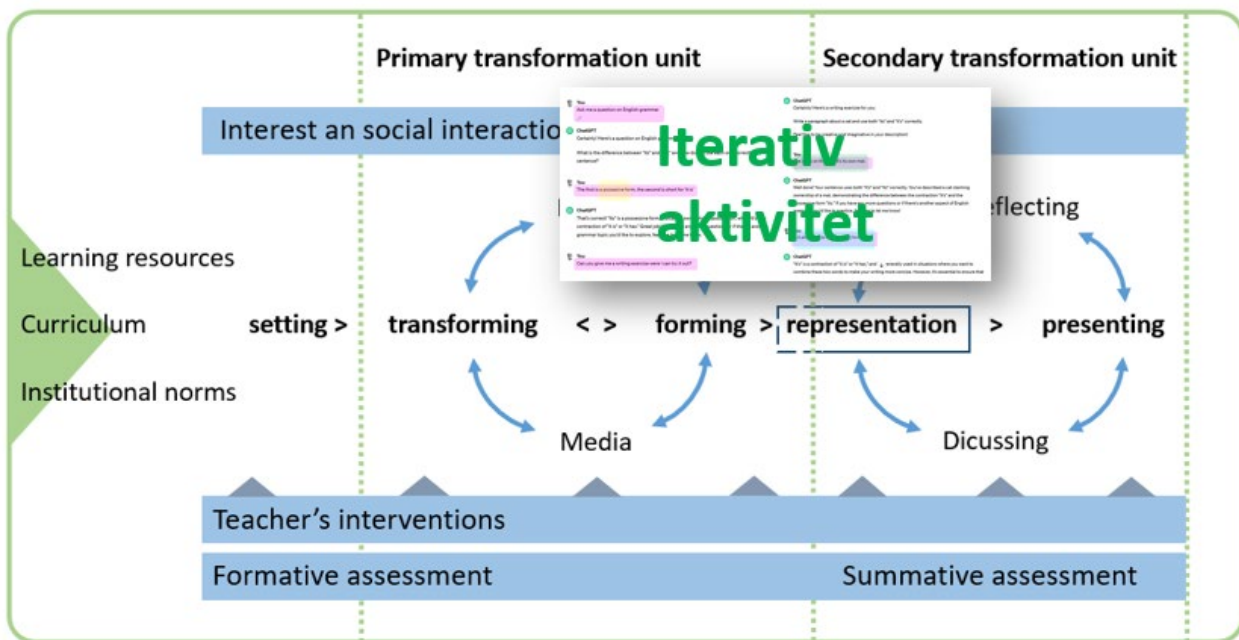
Primary transformation unit

Secondary transformation unit

Interest an social interactio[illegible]

Iterativ aktivitet

You
Ask me a question on English grammar

ChatGPT
Certainly! Here's a question on English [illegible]

What is the difference between "its" and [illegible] sentence?

You
The first is a possessive form, the second is short for "it is"

ChatGPT
That's correct! "Its" is a possessive form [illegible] contraction of "it is" or "it has". Great job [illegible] grammar topic you'd like to explore, feel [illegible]

You
Can you give me a writing exercise were i can try it out?

ChatGPT
Certainly! Here's a writing exercise for you:

Write a paragraph about a cat and use both "its" and "it's" correctly.

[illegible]

ChatGPT
Well done! Your sentence uses both "it's" and "its" correctly. You've described a cat claiming ownership of a mat, demonstrating the difference between the contraction "it's" and the possessive form "its." If you have any more questions or if there's another aspect of English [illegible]

ChatGPT
"It's" is a contraction of "it is" or "it has," and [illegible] generally used in situations where you want to combine these two words to make your writing more concise. However, it's essential to ensure that

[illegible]eflecting

Learning resources

Curriculum

Institutional norms

setting >

transforming

< >

forming

>

representation

>

presenting

Media

Dicussing

Teacher's interventions

Formative assessment

Summative assessment